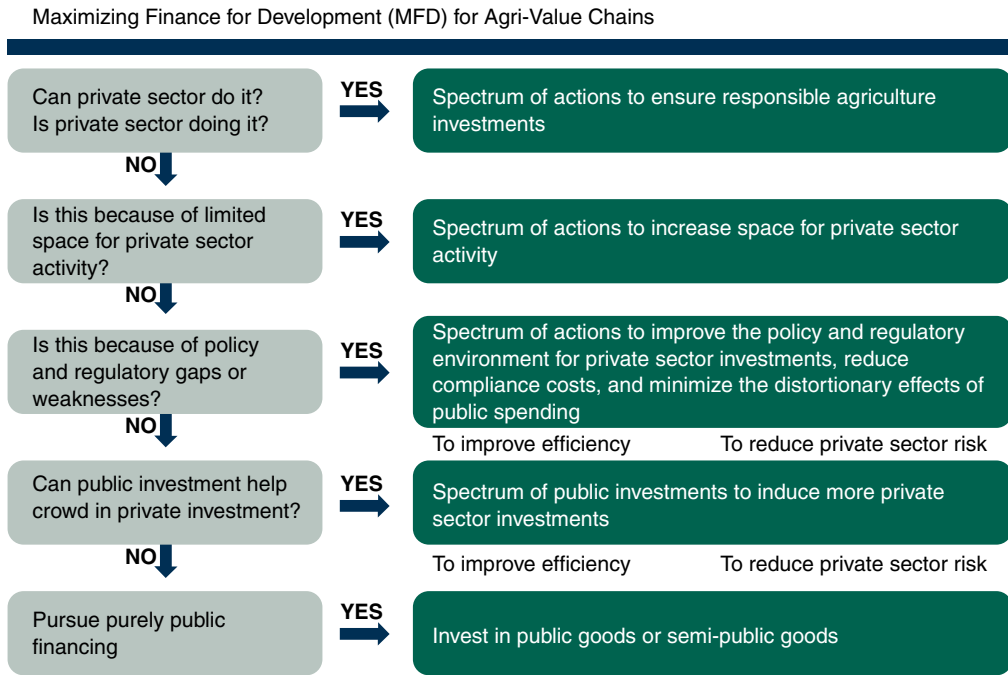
Maximizing Finance for Development (MFD) for Agri-Value Chains

Can private sector do it? Is private sector doing it?

YES

Spectrum of actions to ensure responsible agriculture investments

NO

Is this because of limited space for private sector activity?

YES

Spectrum of actions to increase space for private sector activity

NO

Is this because of policy and regulatory gaps or weaknesses?

YES

Spectrum of actions to improve the policy and regulatory environment for private sector investments, reduce compliance costs, and minimize the distortionary effects of public spending

To improve efficiency

To reduce private sector risk

NO

Can public investment help crowd in private investment?

YES

Spectrum of public investments to induce more private sector investments

To improve efficiency

To reduce private sector risk

NO

Pursue purely public financing

YES

Invest in public goods or semi-public goods